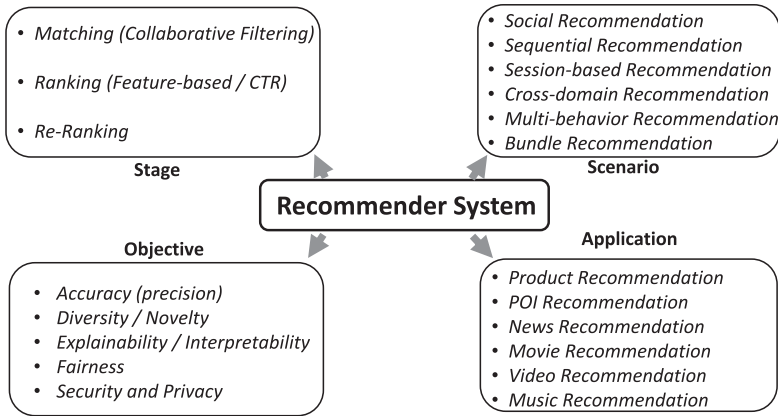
• Matching (Collaborative Filtering)

• Ranking (Feature-based / CTR)

• Re-Ranking

Stage

• Social Recommendation
• Sequential Recommendation
• Session-based Recommendation
• Cross-domain Recommendation
• Multi-behavior Recommendation
• Bundle Recommendation

Scenario

Recommender System

Objective

• Accuracy (precision)
• Diversity / Novelty
• Explainability / Interpretability
• Fairness
• Security and Privacy

Application

• Product Recommendation
• POI Recommendation
• News Recommendation
• Movie Recommendation
• Video Recommendation
• Music Recommendation